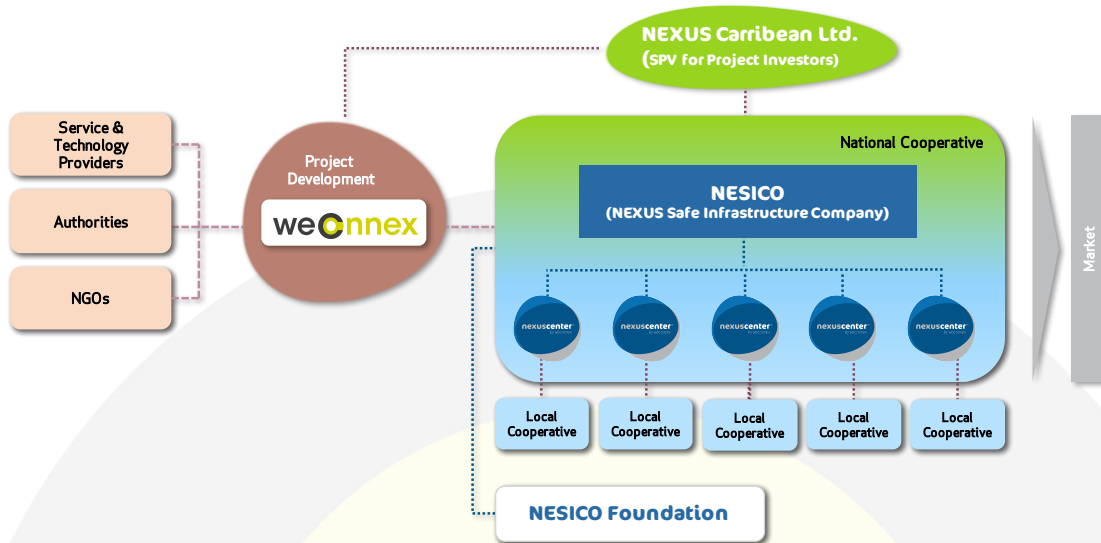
NEXUS Carribean Ltd.
(SPV for Project Investors)

Service & Technology Providers

Authorities

NGOs

Project Development

weconnex

National Cooperative

NESICO
(NEXUS Safe Infrastructure Company)

nexuscenter

nexuscenter

nexuscenter

nexuscenter

nexuscenter

Local Cooperative

Local Cooperative

Local Cooperative

Local Cooperative

Local Cooperative

NESICO Foundation

Market